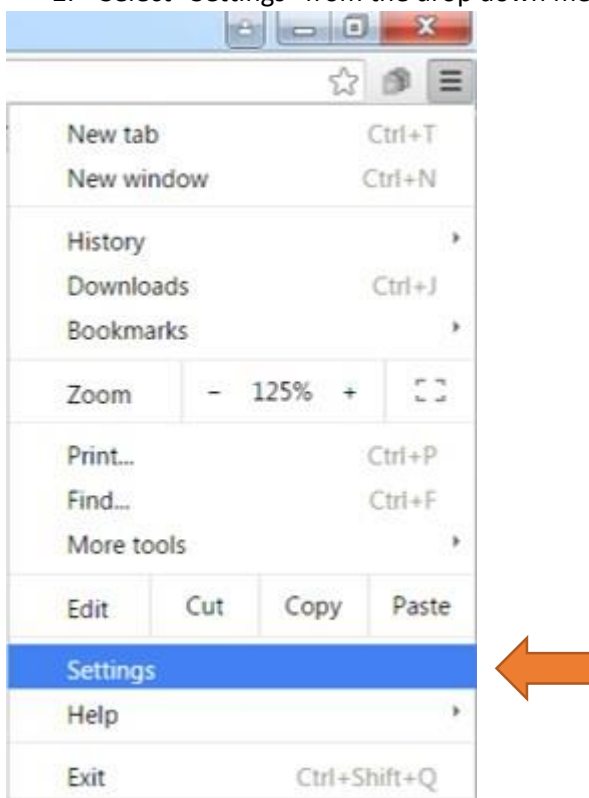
2. "Select "Settings" from the drop down me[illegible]

New tab Ctrl+T
New window Ctrl+N
History
Downloads Ctrl+J
Bookmarks
Zoom - 125% +
Print... Ctrl+P
Find... Ctrl+F
More tools
Edit Cut Copy Paste
Settings
Help
Exit Ctrl+Shift+Q